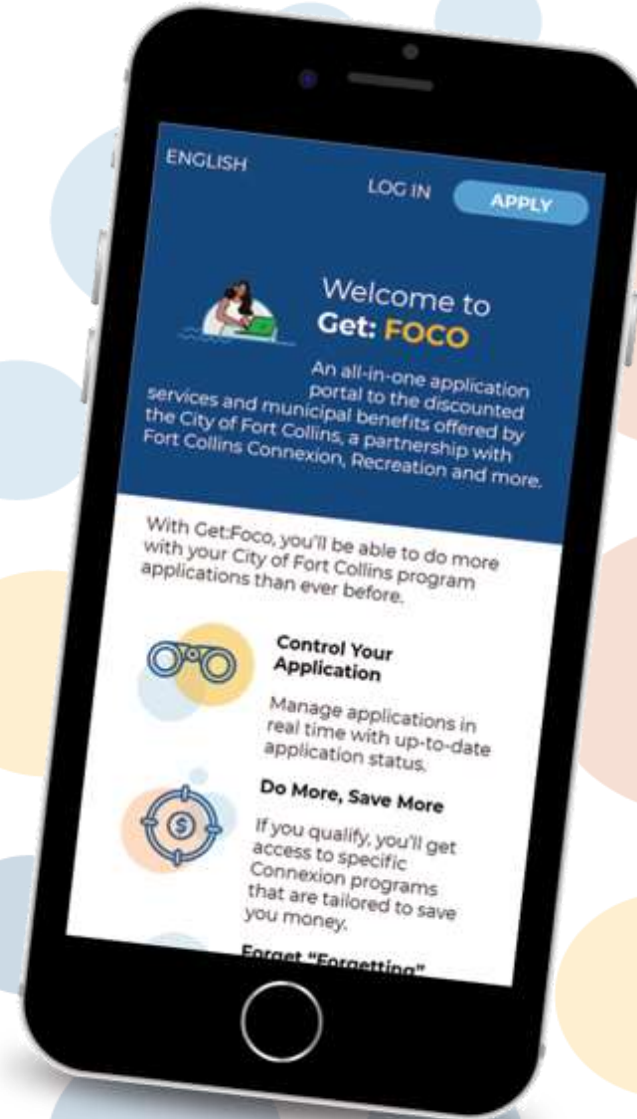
ENGLISH

LOG IN

APPLY

Welcome to Get: FOCO

An all-in-one application portal to the discounted services and municipal benefits offered by the City of Fort Collins, a partnership with Fort Collins Connexion, Recreation and more.

With Get:Foco, you'll be able to do more with your City of Fort Collins program applications than ever before.

Control Your Application

Manage applications in real time with up-to-date application status.

Do More, Save More

If you qualify, you'll get access to specific Connexion programs that are tailored to save you money.

Forget "Forgetting"